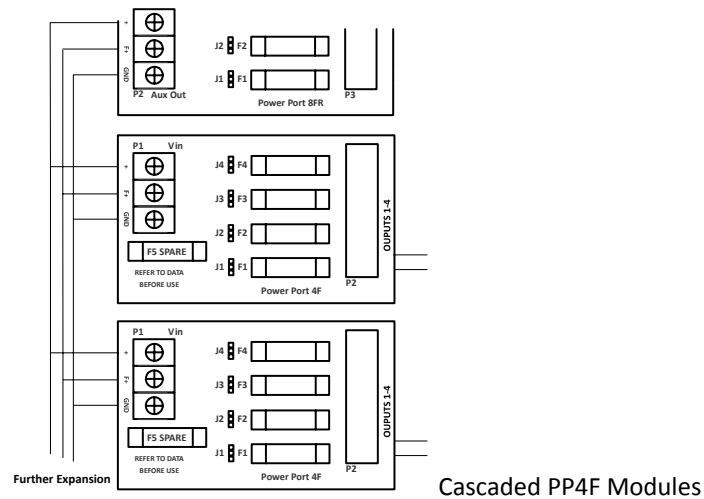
+
F+
GND
P2 Aux Out
J2 F2
J1 F1
Power Port 8FR
P3

P1 Vin
+
F+
GND
J4 F4
J3 F3
J2 F2
J1 F1
F5 SPARE
REFER TO DATA BEFORE USE
Power Port 4F
OUPUTS 1-4
P2

P1 Vin
+
F+
GND
J4 F4
J3 F3
J2 F2
J1 F1
F5 SPARE
REFER TO DATA BEFORE USE
Power Port 4F
OUPUTS 1-4
P2

Further Expansion

Cascaded PP4F Modules